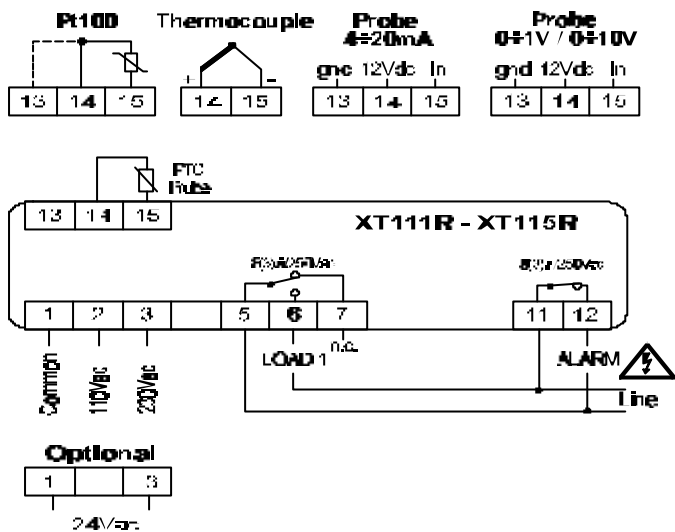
Pt100
13 14 15

Thermocouple
+ -
14 15

Probe
4÷20mA
gnd 12Vdc In
13 14 15

Probe
0÷1V / 0÷10V
gnd 12Vdc In
13 14 15

PTC
Probe
13 14 15

XT111R - XT115R

8(3)A 250Vac
8(3)A 250Vac

1 2 3 5 6 7 11 12

n.c.
Common
110Vac
230Vac
LOAD 1
ALARM
Line

Optional
1 3
24Vac